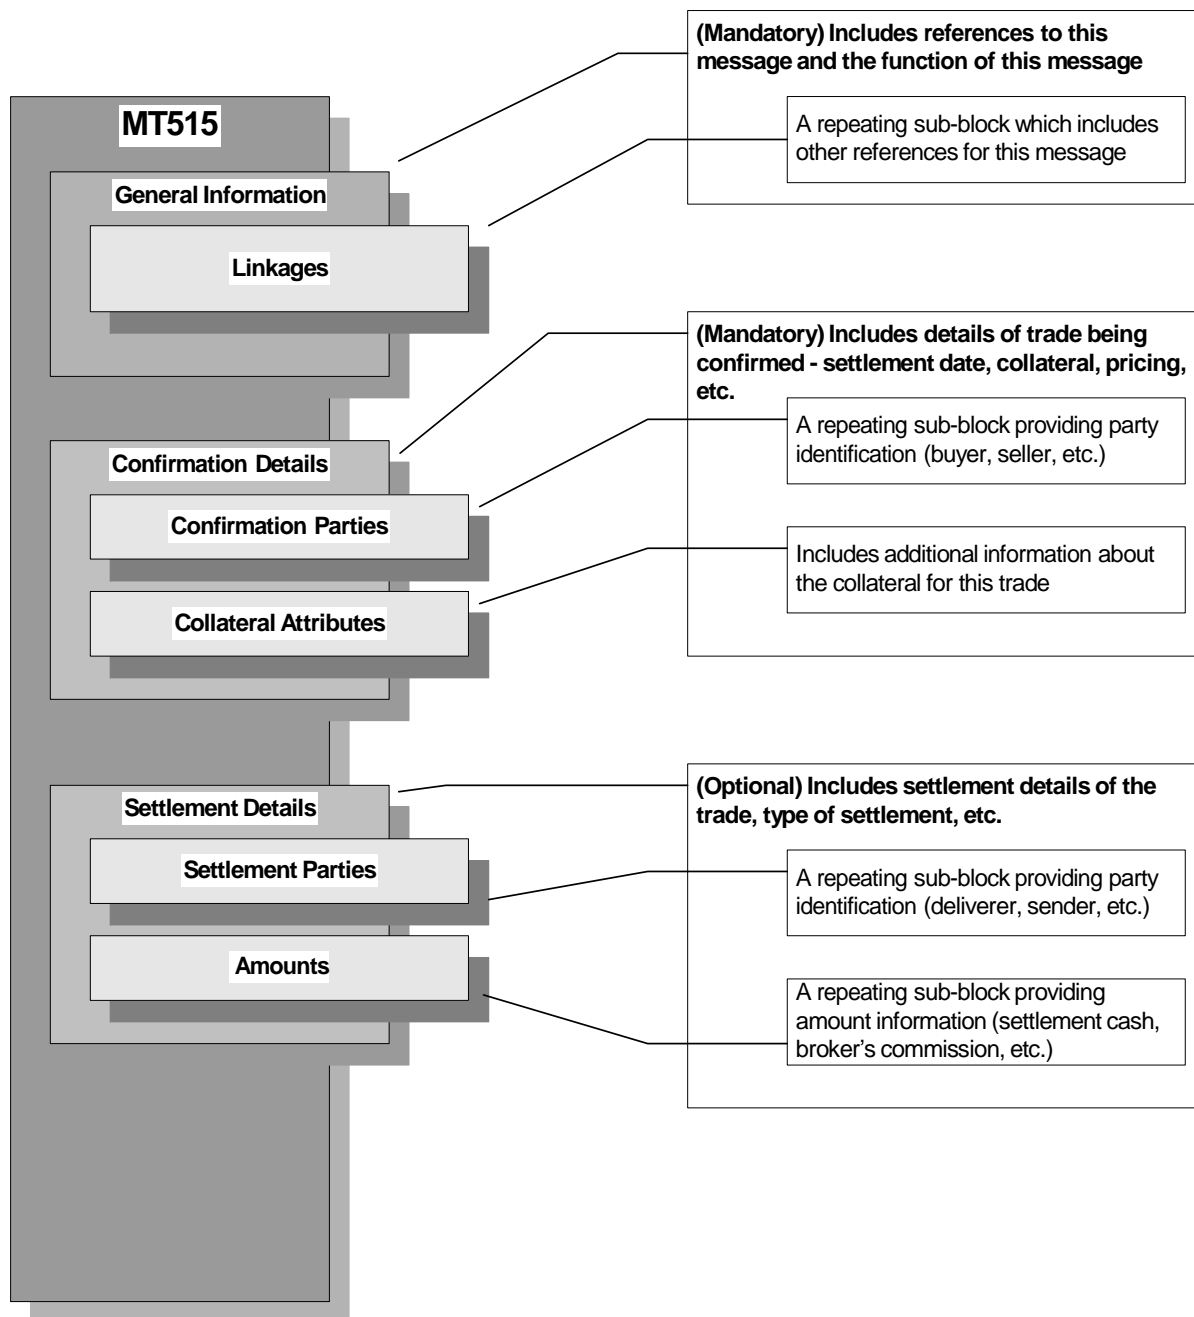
MT515

General Information

Linkages

Confirmation Details

Confirmation Parties

Collateral Attributes

Settlement Details

Settlement Parties

Amounts

(Mandatory) Includes references to this message and the function of this message

A repeating sub-block which includes other references for this message

(Mandatory) Includes details of trade being confirmed - settlement date, collateral, pricing, etc.

A repeating sub-block providing party identification (buyer, seller, etc.)

Includes additional information about the collateral for this trade

(Optional) Includes settlement details of the trade, type of settlement, etc.

A repeating sub-block providing party identification (deliverer, sender, etc.)

A repeating sub-block providing amount information (settlement cash, broker's commission, etc.)